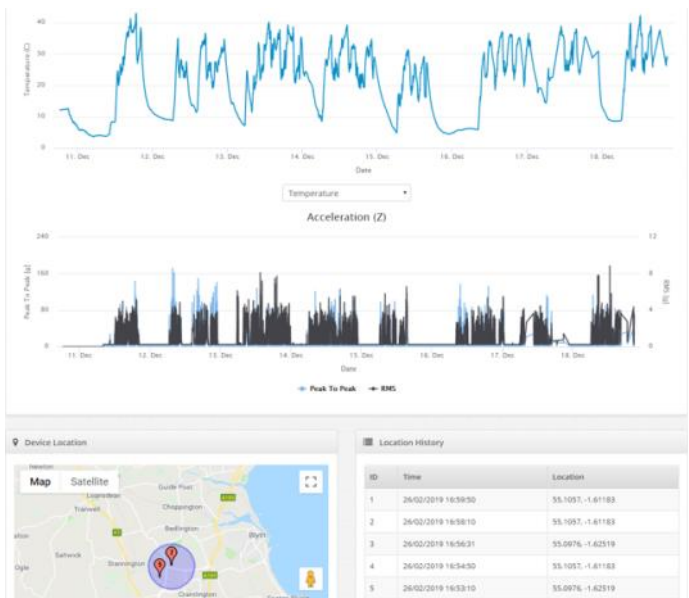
Temperature (C)

40
30
20
10
0

11. Dec
12. Dec
13. Dec
14. Dec
15. Dec
16. Dec
17. Dec
18. Dec

Date

Temperature ▾

Acceleration (Z)

Peak To Peak (g)

240
160
80
0

12
8
4
0

RMS (g)

11. Dec
12. Dec
13. Dec
14. Dec
15. Dec
16. Dec
17. Dec
18. Dec

Date

Peak To Peak — RMS

Device Location

Map Satellite

Guide Post
Choppington
Bedlington
Blyth
Stannington
Ogle
Cramlington

Location History

| ID | Time | Location |
|---|---|---|
| 1 | 26/02/2019 16:59:50 | 55.1057, -1.61183 |
| 2 | 26/02/2019 16:58:10 | 55.1057, -1.61183 |
| 3 | 26/02/2019 16:56:31 | 55.0976, -1.62519 |
| 4 | 26/02/2019 16:54:50 | 55.1057, -1.61183 |
| 5 | 26/02/2019 16:53:10 | 55.0976, -1.62519 |